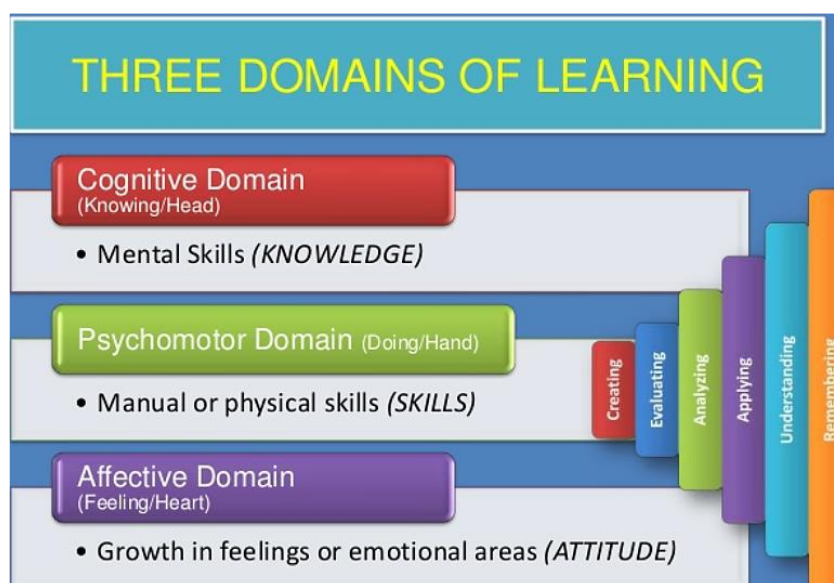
THREE DOMAINS OF LEARNING

Cognitive Domain
(Knowing/Head)

• Mental Skills *(KNOWLEDGE)*

Psychomotor Domain (Doing/Hand)

• Manual or physical skills *(SKILLS)*

Affective Domain
(Feeling/Heart)

• Growth in feelings or emotional areas *(ATTITUDE)*

Creating
Evaluating
Analyzing
Applying
Understanding
Rememberin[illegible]